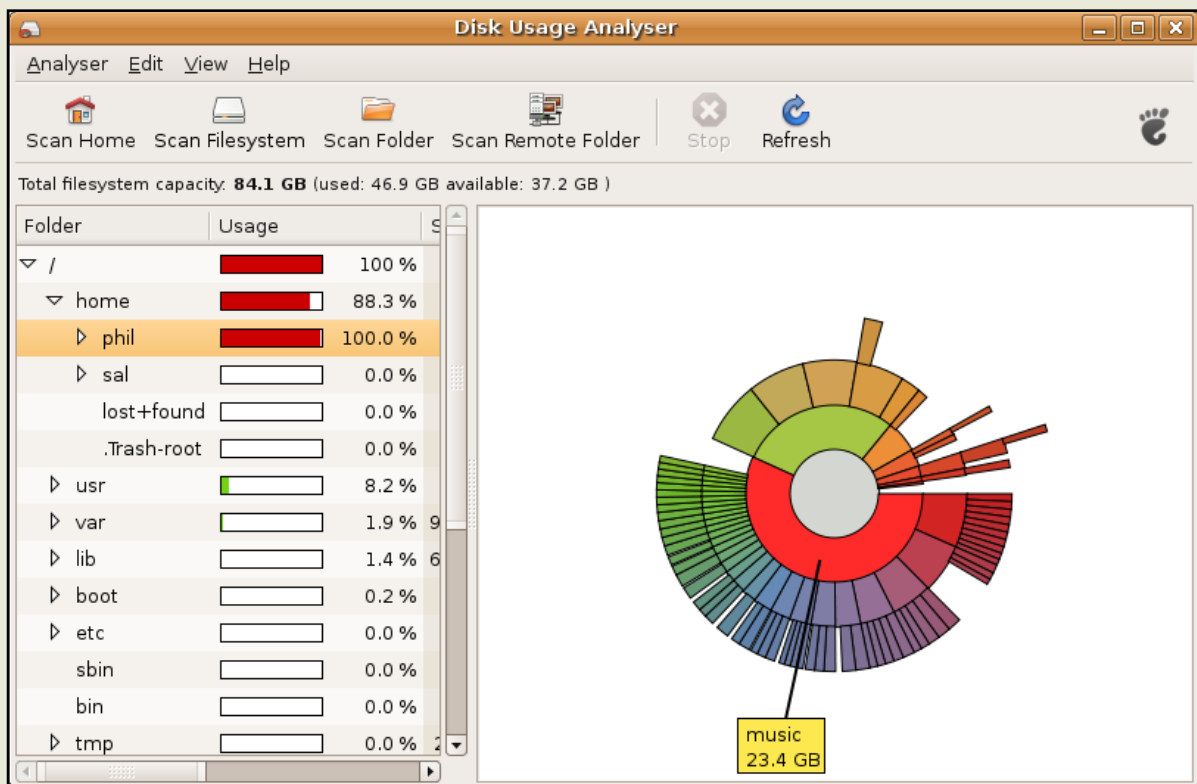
Disk Usage Analyser

Analyser Edit View Help

Scan Home Scan Filesystem Scan Folder Scan Remote Folder Stop Refresh

Total filesystem capacity: **84.1 GB** (used: 46.9 GB available: 37.2 GB )

| Folder | Usage | | S |
|---|---|---|---|
| / | | 100 % | |
| home | | 88.3 % | |
| phil | | 100.0 % | |
| sal | | 0.0 % | |
| lost+found | | 0.0 % | |
| .Trash-root | | 0.0 % | |
| usr | | 8.2 % | |
| var | | 1.9 % | 9 |
| lib | | 1.4 % | 6 |
| boot | | 0.2 % | |
| etc | | 0.0 % | |
| sbin | | 0.0 % | |
| bin | | 0.0 % | |
| tmp | | 0.0 % | 2 |

music
23.4 GB